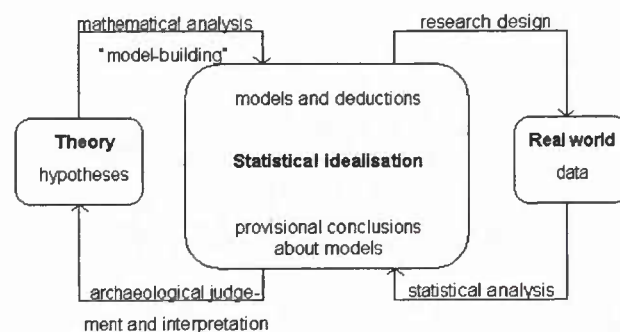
mathematical analysis

"model-building"

research design

models and deductions

Theory

hypotheses

Statistical idealisation

Real world

data

provisional conclusions about models

archaeological judgement and interpretation

statistical analysis